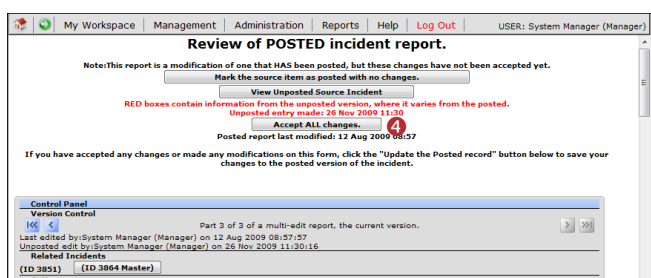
My Workspace | Management | Administration | Reports | Help | Log Out | USER: System Manager (Manager)

Review of POSTED incident report.

Note:This report is a modification of one that HAS been posted, but these changes have not been accepted yet.

Mark the source item as posted with no changes.

View Unposted Source Incident

RED boxes contain information from the unposted version, where it varies from the posted.
Unposted entry made: 26 Nov 2009 11:30

Accept ALL changes.

4

Posted report last modified: 12 Aug 2009 08:57

If you have accepted any changes or made any modifications on this form, click the "Update the Posted record" button below to save your changes to the posted version of the incident.

Control Panel
Version Control

Part 3 of 3 of a multi-edit report, the current version.

Last edited by:System Manager (Manager) on 12 Aug 2009 08:57:57
Unposted edit by:System Manager (Manager) on 26 Nov 2009 11:30:16

Related Incidents
(ID 3851) (ID 3864 Master)